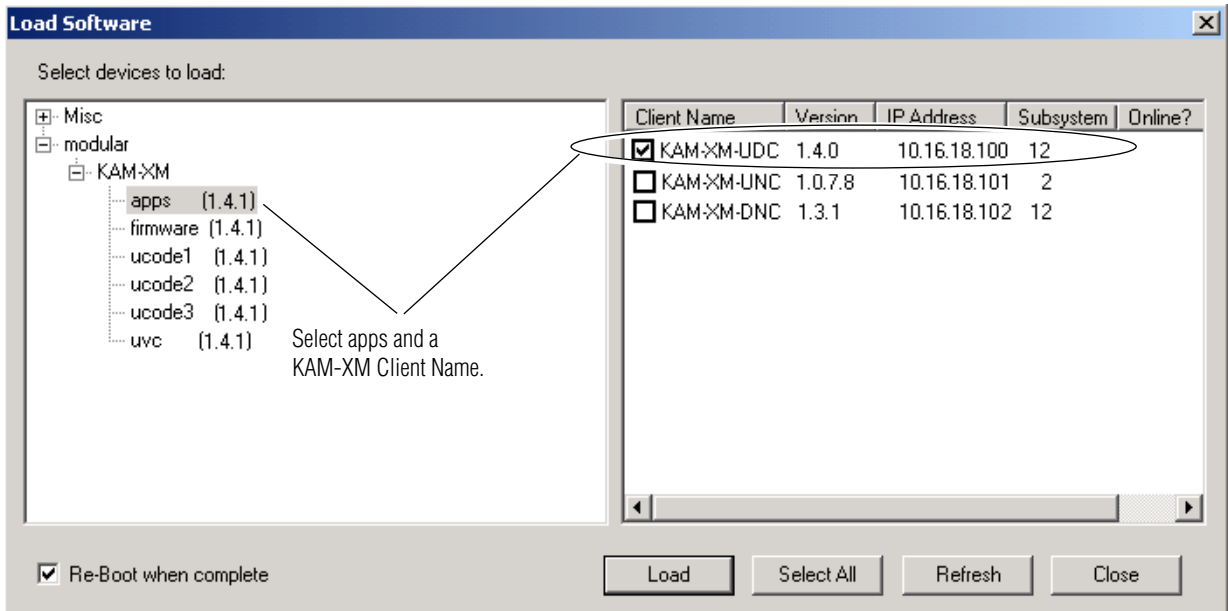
Load Software

Select devices to load:

Misc
modular
KAM-XM
apps (1.4.1)
firmware (1.4.1)
ucode1 (1.4.1)
ucode2 (1.4.1)
ucode3 (1.4.1)
uvc (1.4.1)

Select apps and a KAM-XM Client Name.

| Client Name | Version | IP Address | Subsystem | Online? |
|---|---|---|---|---|
| KAM-XM-UDC | 1.4.0 | 10.16.18.100 | 12 | |
| KAM-XM-UNC | 1.0.7.8 | 10.16.18.101 | 2 | |
| KAM-XM-DNC | 1.3.1 | 10.16.18.102 | 12 | |

Re-Boot when complete

Load
Select All
Refresh
Close